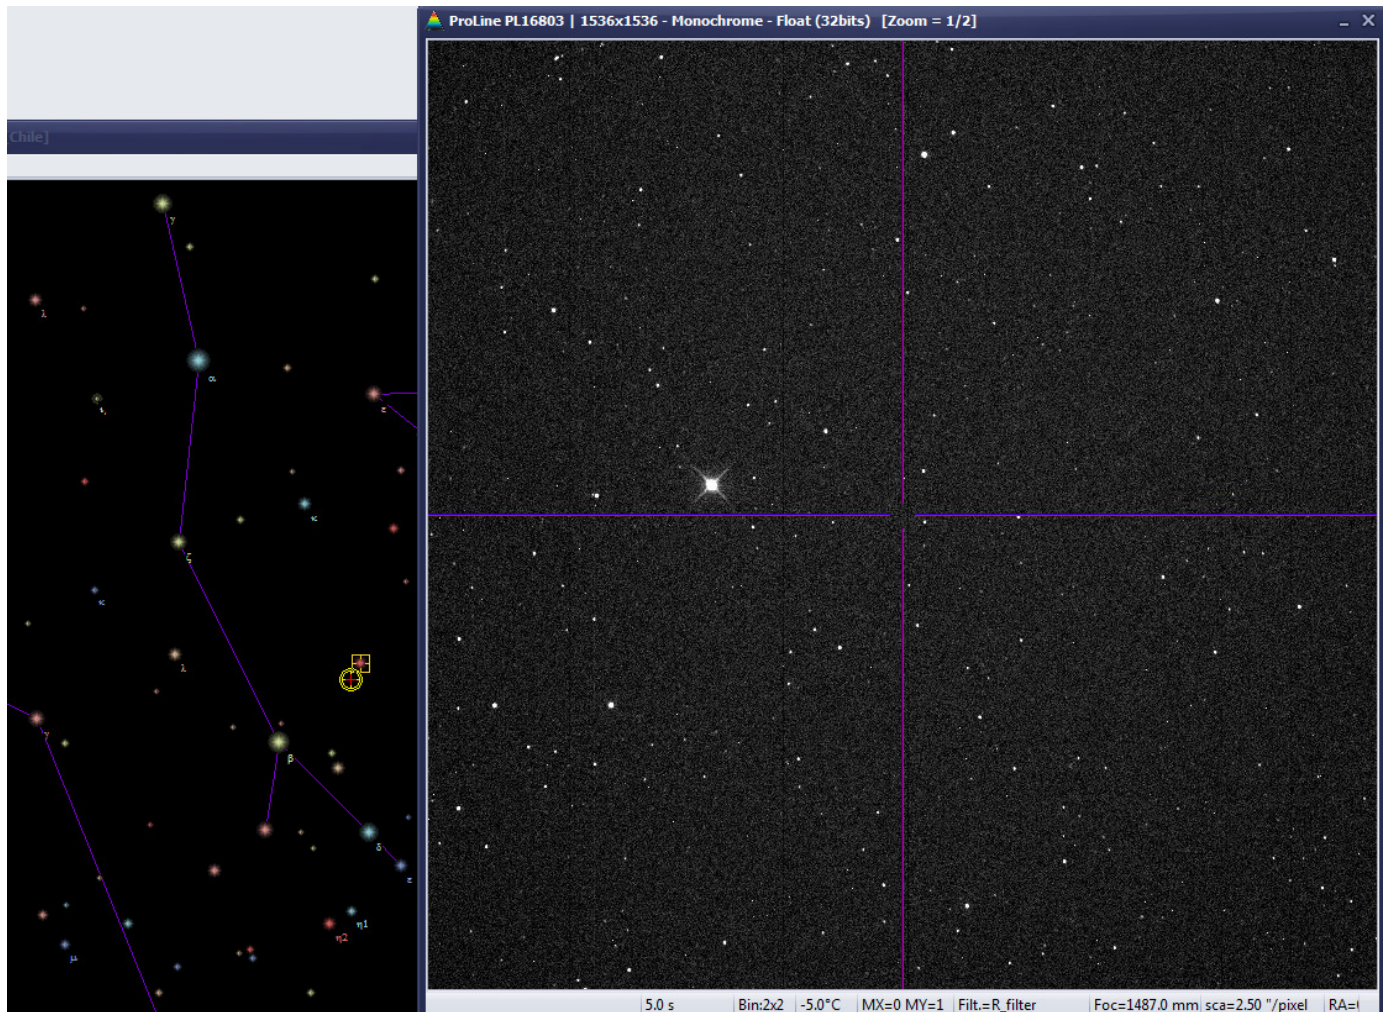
Chile]

γ
λ
α
ε
κ
ζ
κ
λ
γ
β
δ
η1
η2
μ
ε

ProLine PL16803 | 1536x1536 - Monochrome - Float (32bits) [Zoom = 1/2]

5.0 s | Bin:2x2 | -5.0°C | MX=0 MY=1 | Filt.=R_filter | Foc=1487.0 mm | sca=2.50 "/pixel | RA=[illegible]